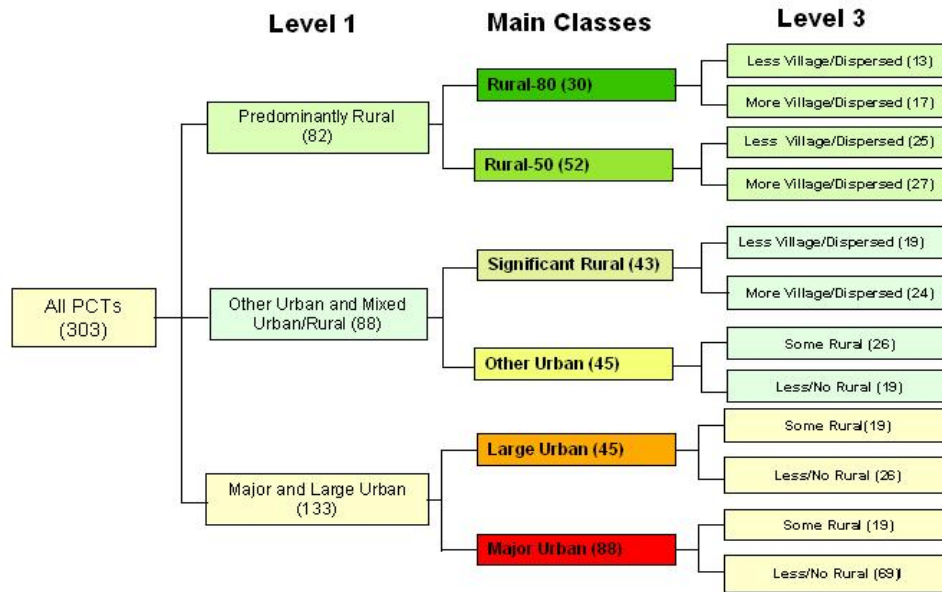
Level 1

Main Classes

Level 3

All PCTs (303)

Predominantly Rural (82)

Other Urban and Mixed Urban/Rural (88)

Major and Large Urban (133)

Rural-80 (30)

Rural-50 (52)

Significant Rural (43)

Other Urban (45)

Large Urban (45)

Major Urban (88)

Less Village/Dispersed (13)

More Village/Dispersed (17)

Less Village/Dispersed (25)

More Village/Dispersed (27)

Less Village/Dispersed (19)

More Village/Dispersed (24)

Some Rural (26)

Less/No Rural (19)

Some Rural(19)

Less/No Rural (26)

Some Rural (19)

Less/No Rural (69)